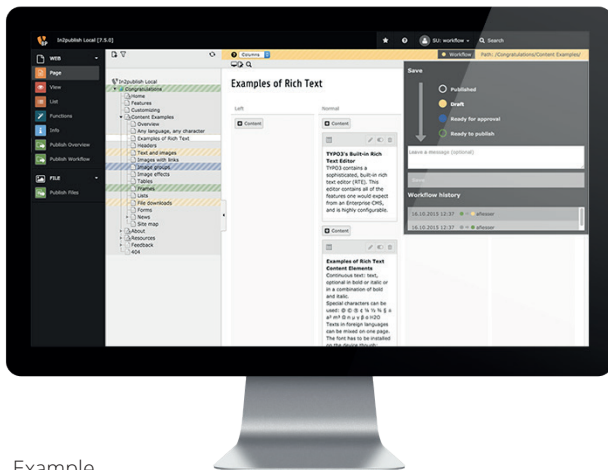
In2publish Local [7.5.0]

SU: workflow
Search

WEB
Page
View
List
Functions
Info
Publish Overview
Publish Workflow

FILE
Publish Files

In2publish Local
Congratulations
Home
Features
Customizing
Content Examples
Overview
Any language, any character
Examples of Rich Text
Headers
Text and images
Images with links
Image groups
Image effects
Tables
Frames
Lists
File downloads
Forms
News
Site map
About
Resources
Feedback
404

Columns

Workflow
Path: /Congratulations/Content Examples/

Examples of Rich Text

Left
Normal

Content
Content

TYPO3's Built-in Rich Text Editor
TYPO3 contains a sophisticated, built-in rich text editor (RTE). This editor contains all of the features one would expect from an Enterprise CMS, and is highly configurable.

Content

Examples of Rich Text Content Elements
Continuous text: text, optional in bold or italic or in a combination of bold and italic.
Special characters can be used: © © ® ¼ ½ ¾ § ± a² m³ ∂ µ ∫ ∂ H2O
Texts in foreign languages can be mixed on one page.
The font has to be installed on the device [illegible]

Save
Published
Draft
Ready for approval
Ready to publish

Leave a message (optional)

Save

Workflow history
16.10.2015 12:37 afesser
16.10.2015 12:37 afesser

Example